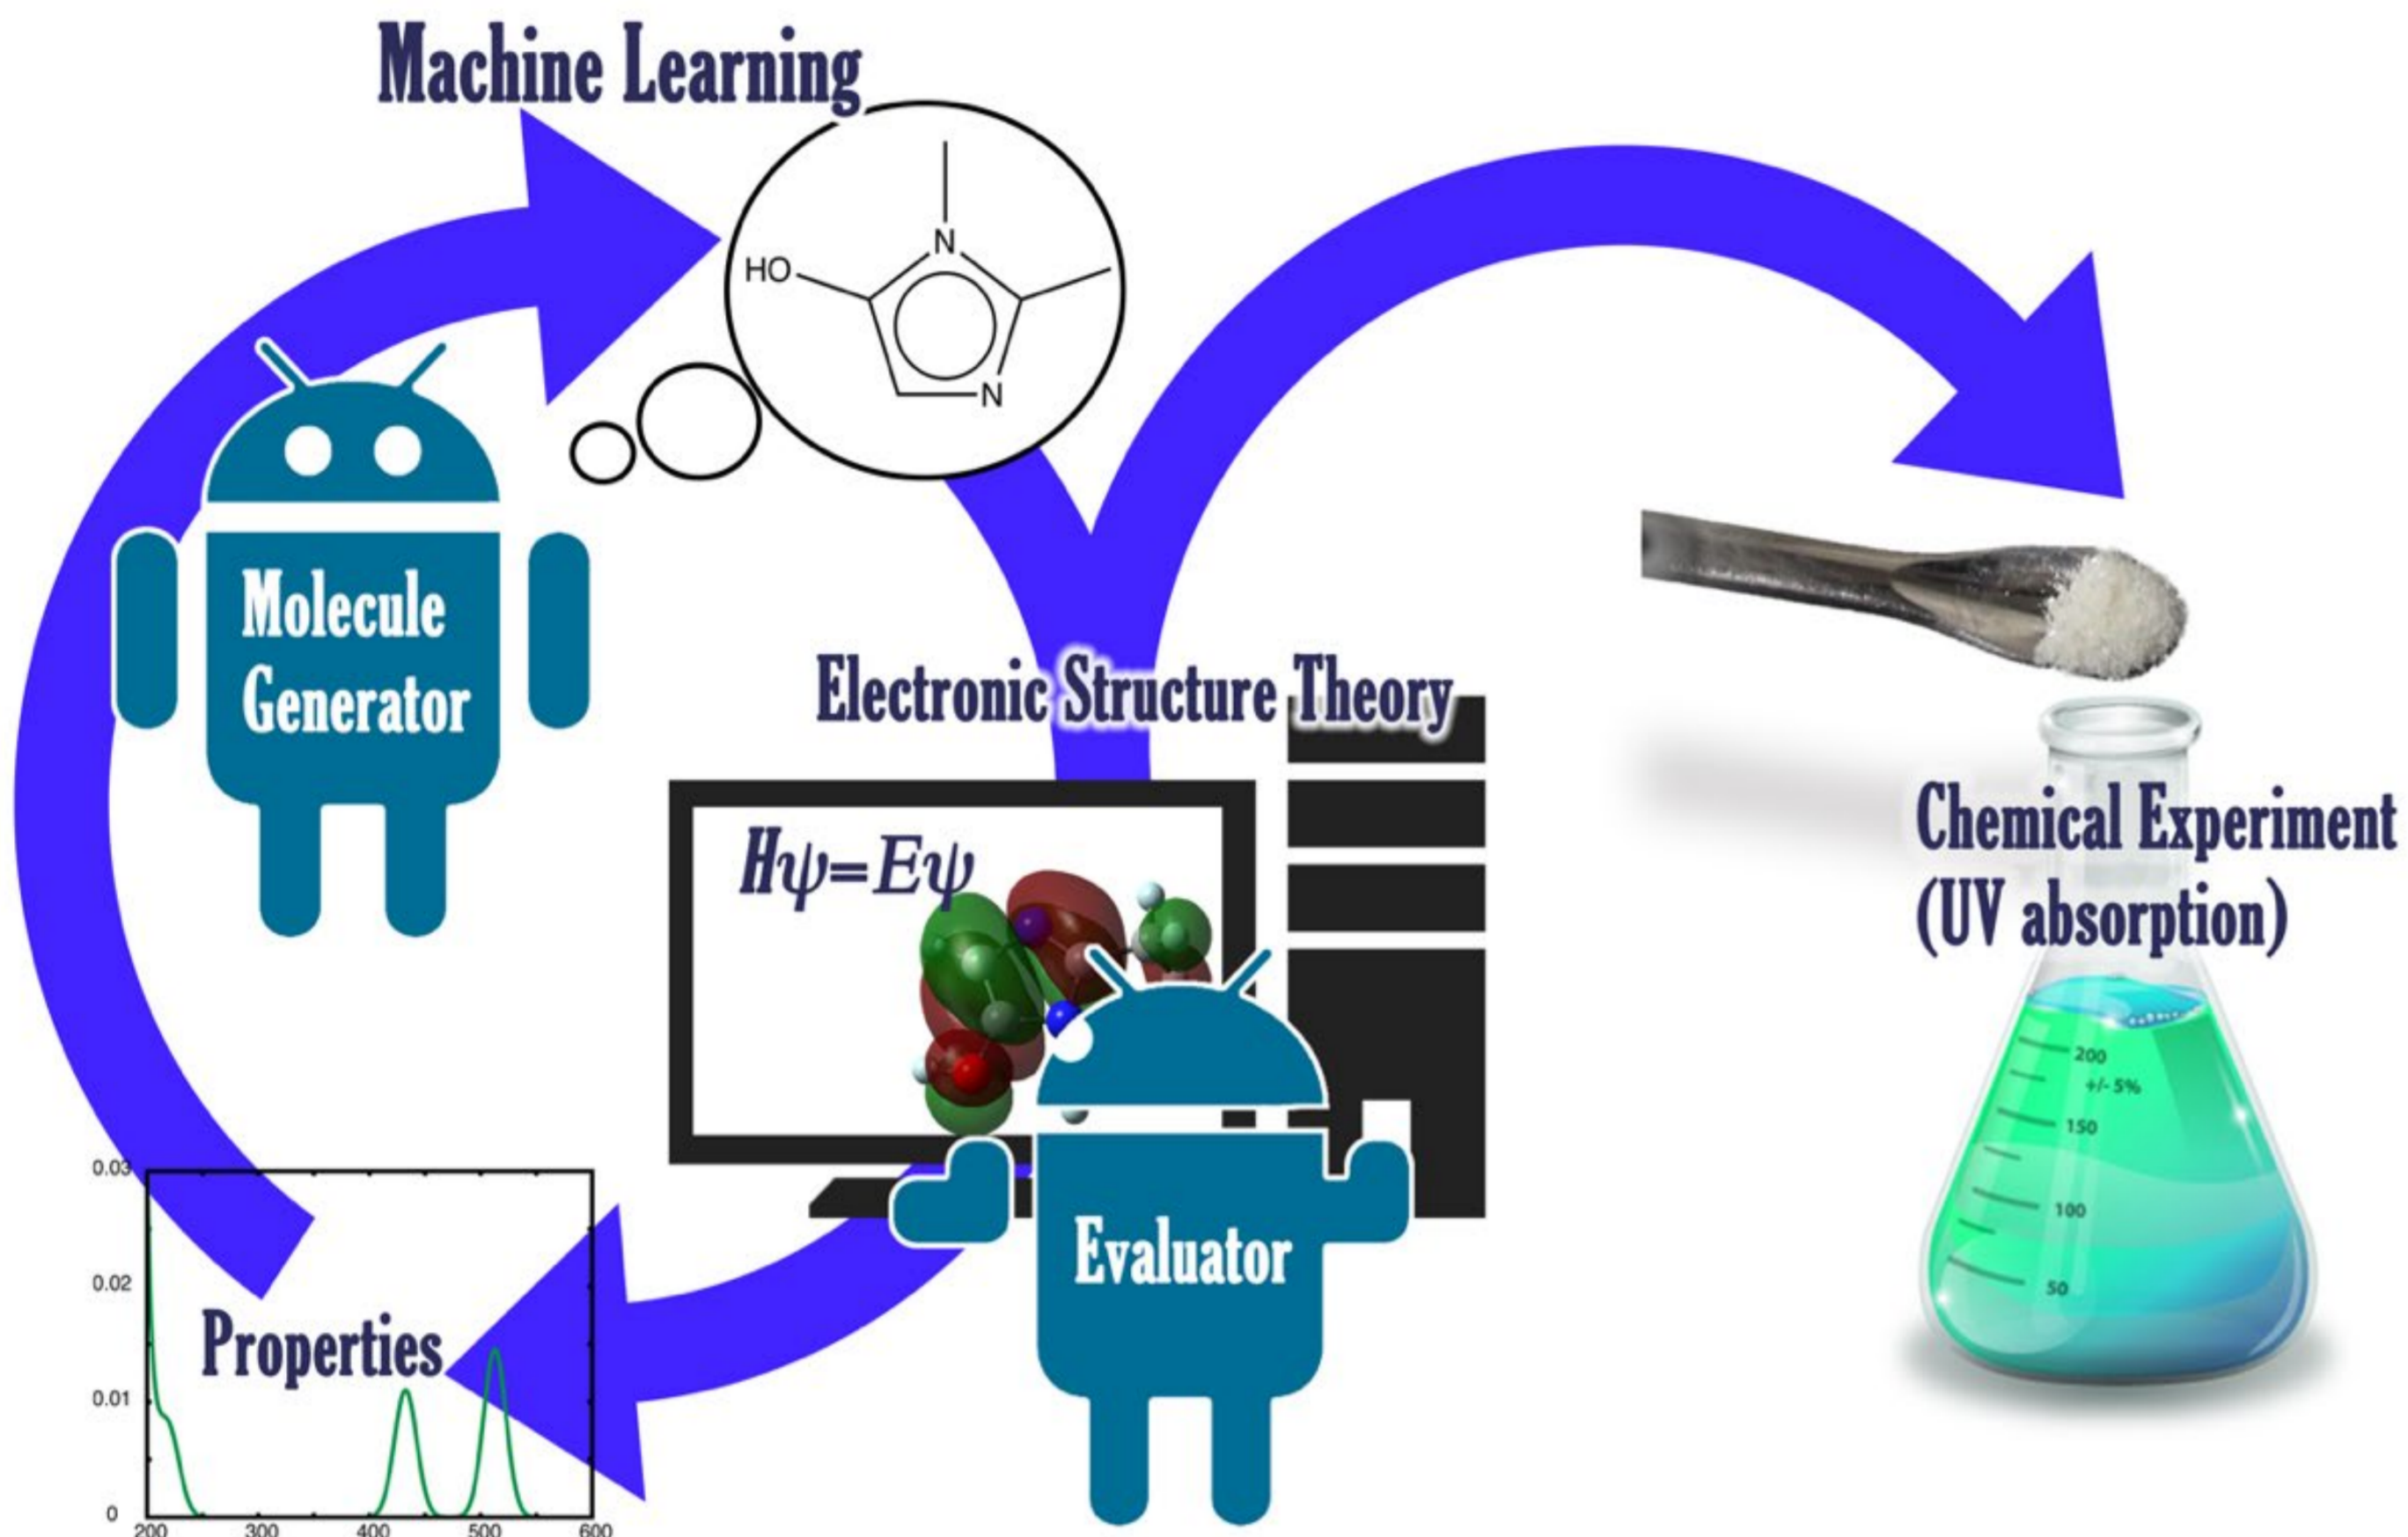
Machine Learning

HO
N
N

Molecule Generator

Electronic Structure Theory

$H\psi=E\psi$

Evaluator

Chemical Experiment (UV absorption)

200
+/- 5%
150
100
50

0.03
0.02
0.01
0
200
300
400
500
600

Properties